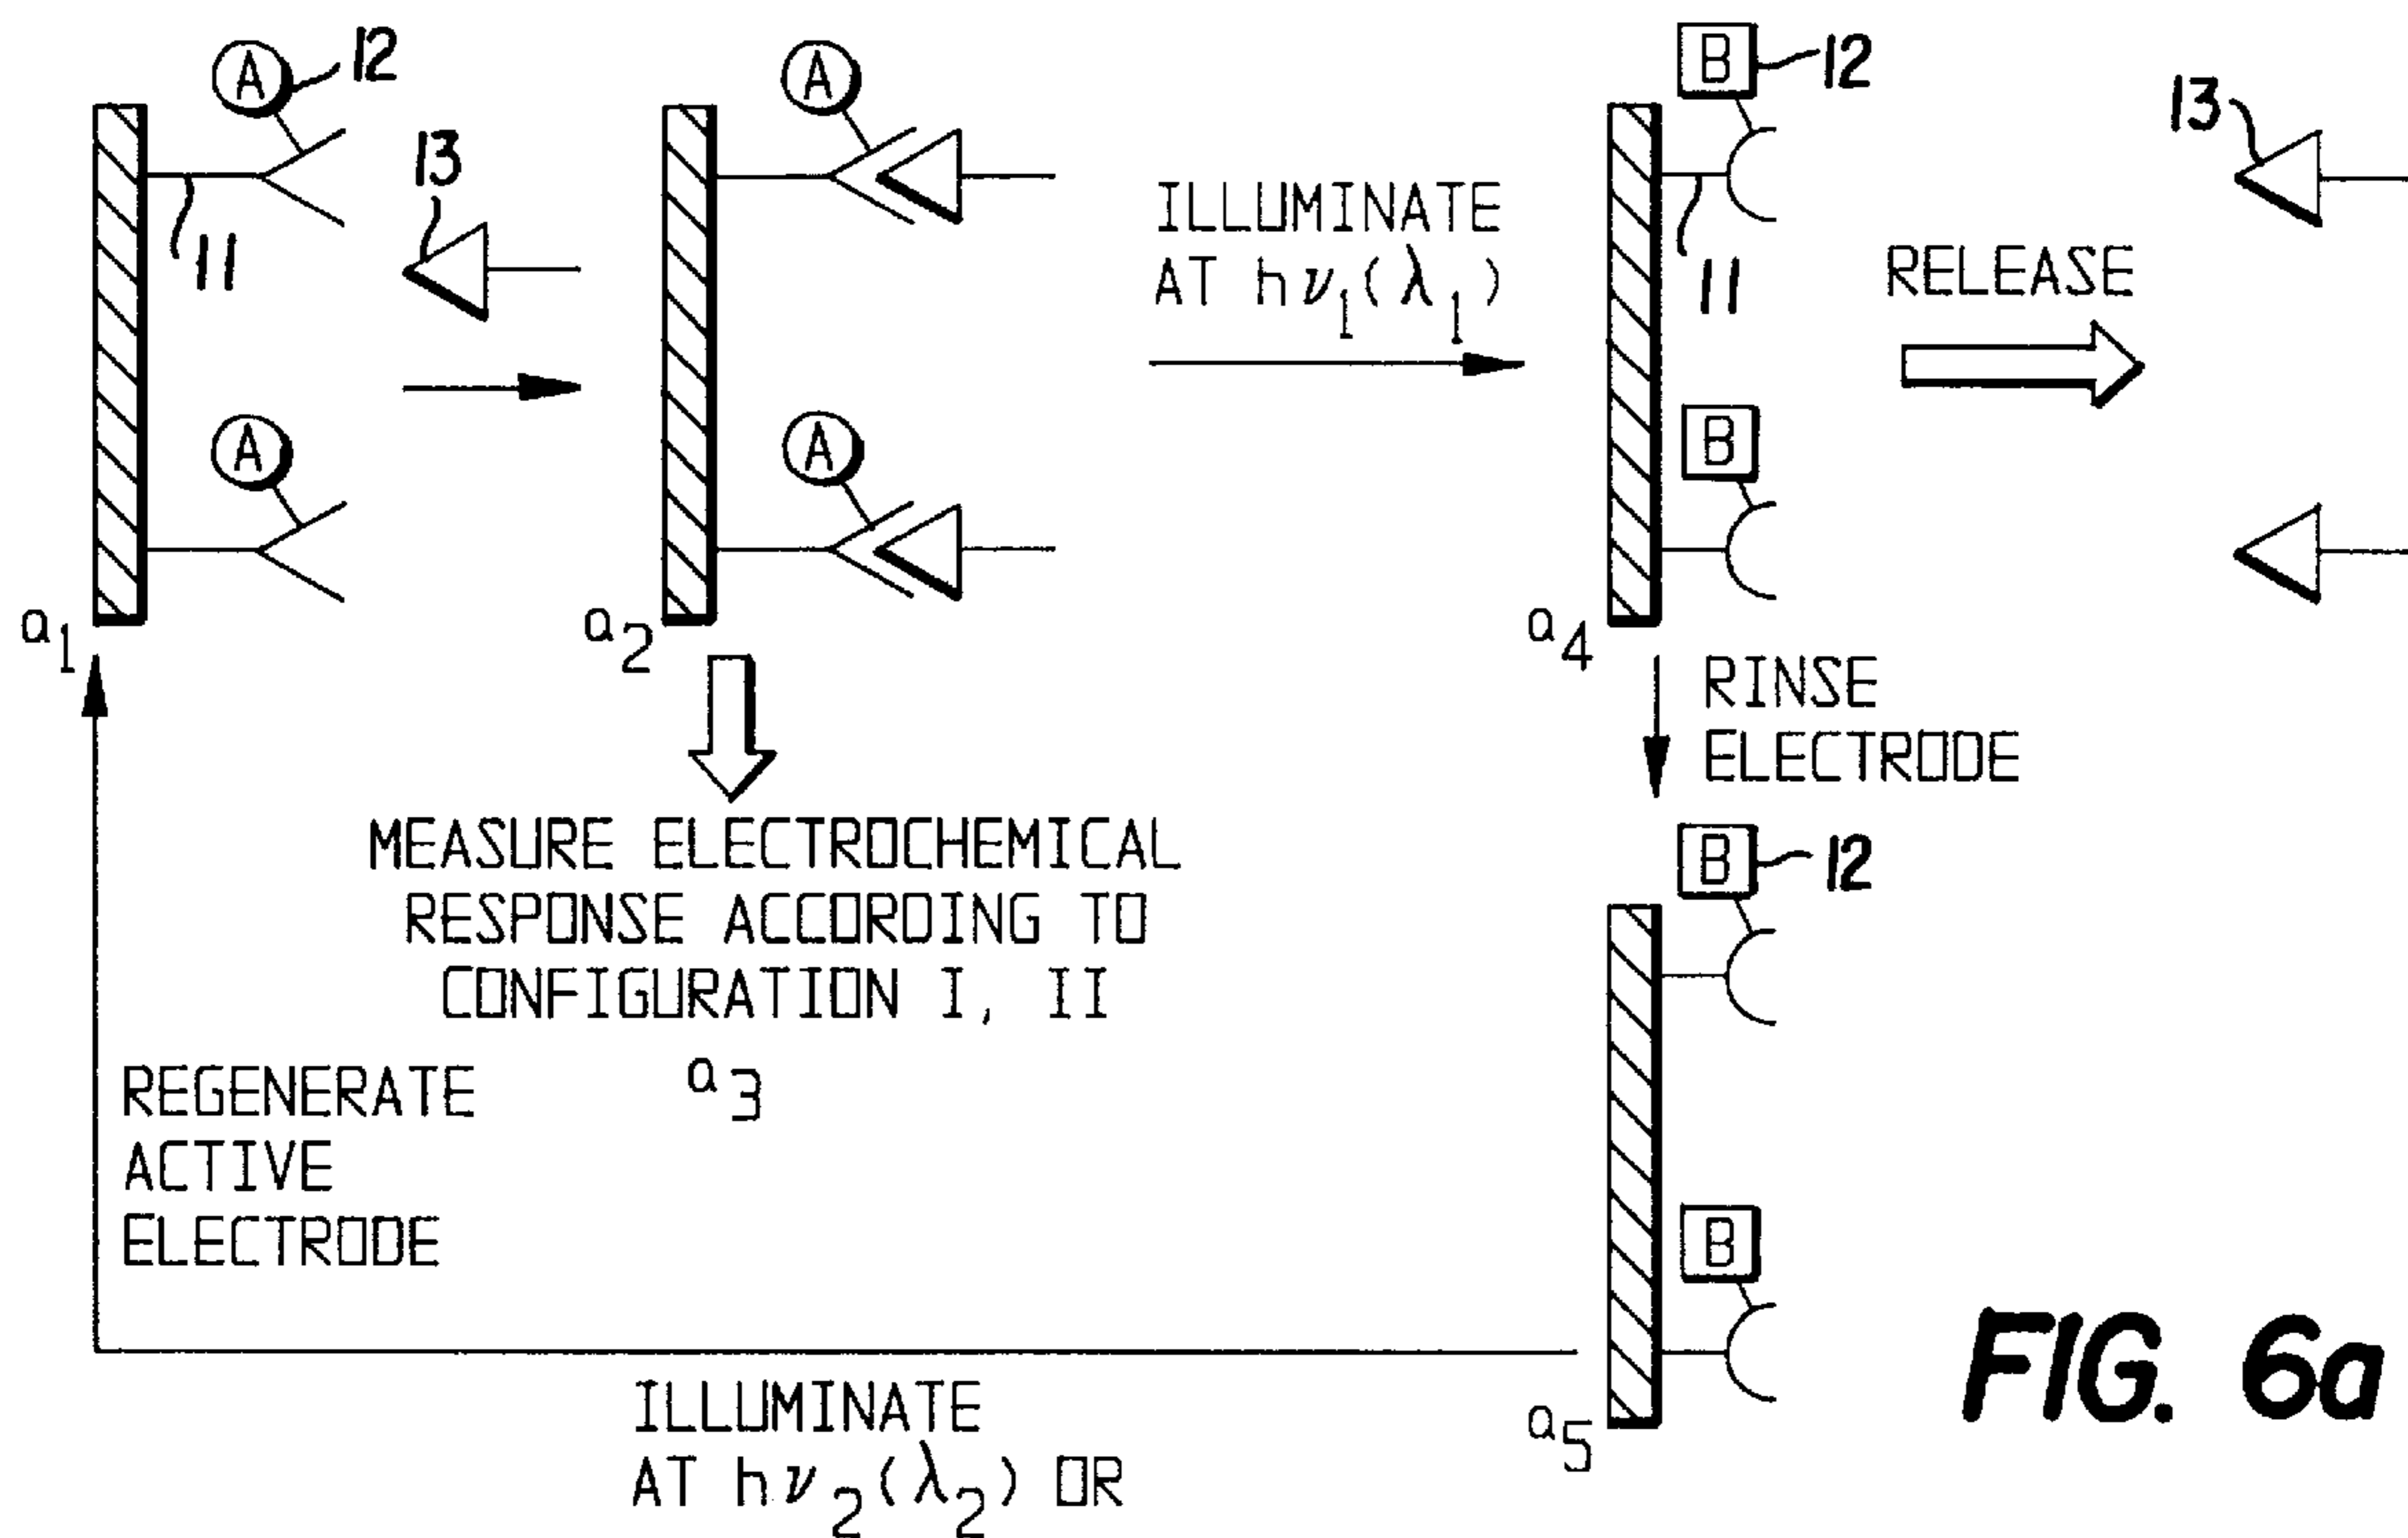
A 12

A

13

11

A

A

$a_1$

$a_2$

ILLUMINATE AT $h\nu_1(\lambda_1)$

B 12

11

B

$a_4$

13

RELEASE

RINSE ELECTRODE

MEASURE ELECTROCHEMICAL RESPONSE ACCORDING TO CONFIGURATION I, II

$a_3$

REGENERATE ACTIVE ELECTRODE

B 12

B

$a_5$

FIG. 6a

ILLUMINATE AT $h\nu_2(\lambda_2)$ OR